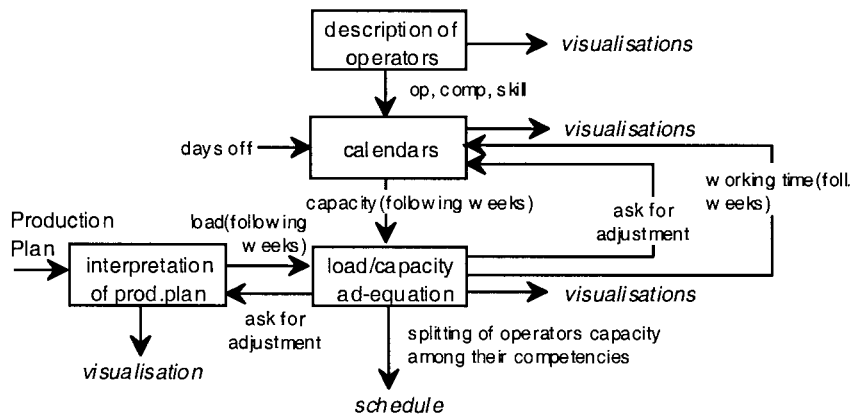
description of operators

visualisations

op, comp, skill

days off

calendars

visualisations

working time (foll. weeks)

capacity (following weeks)

ask for adjustment

Production Plan

load (following weeks)

interpretation of prod.plan

load/capacity ad-equation

visualisations

ask for adjustment

splitting of operators capacity among their competencies

visualisation

schedule